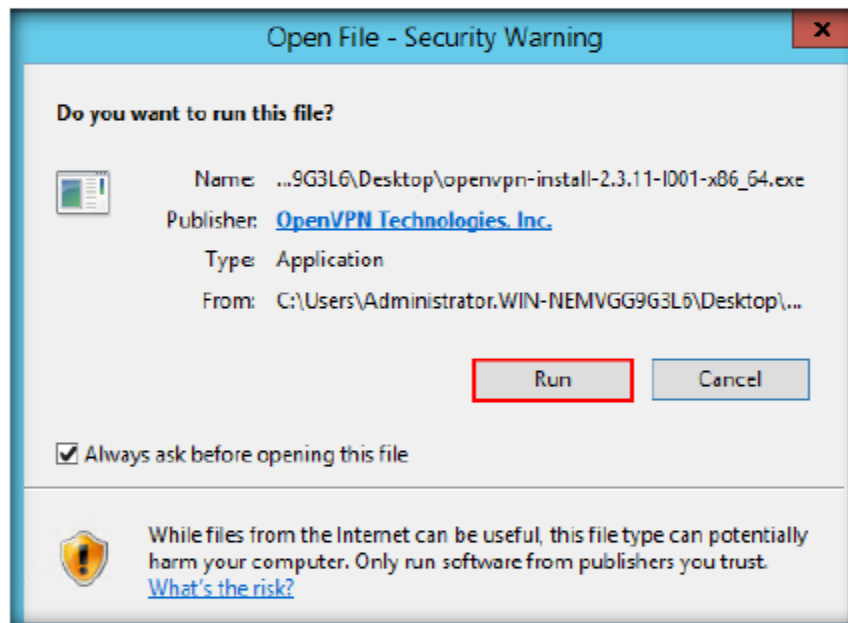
Open File - Security Warning

x

Do you want to run this file?

Name: ...9G3L6\Desktop\openvpn-install-2.3.11-I001-x86_64.exe

Publisher: OpenVPN Technologies, Inc.

Type: Application

From: C:\Users\Administrator.WIN-NEMVGG9G3L6\Desktop\...

Run

Cancel

Always ask before opening this file

While files from the Internet can be useful, this file type can potentially harm your computer. Only run software from publishers you trust. What's the risk?